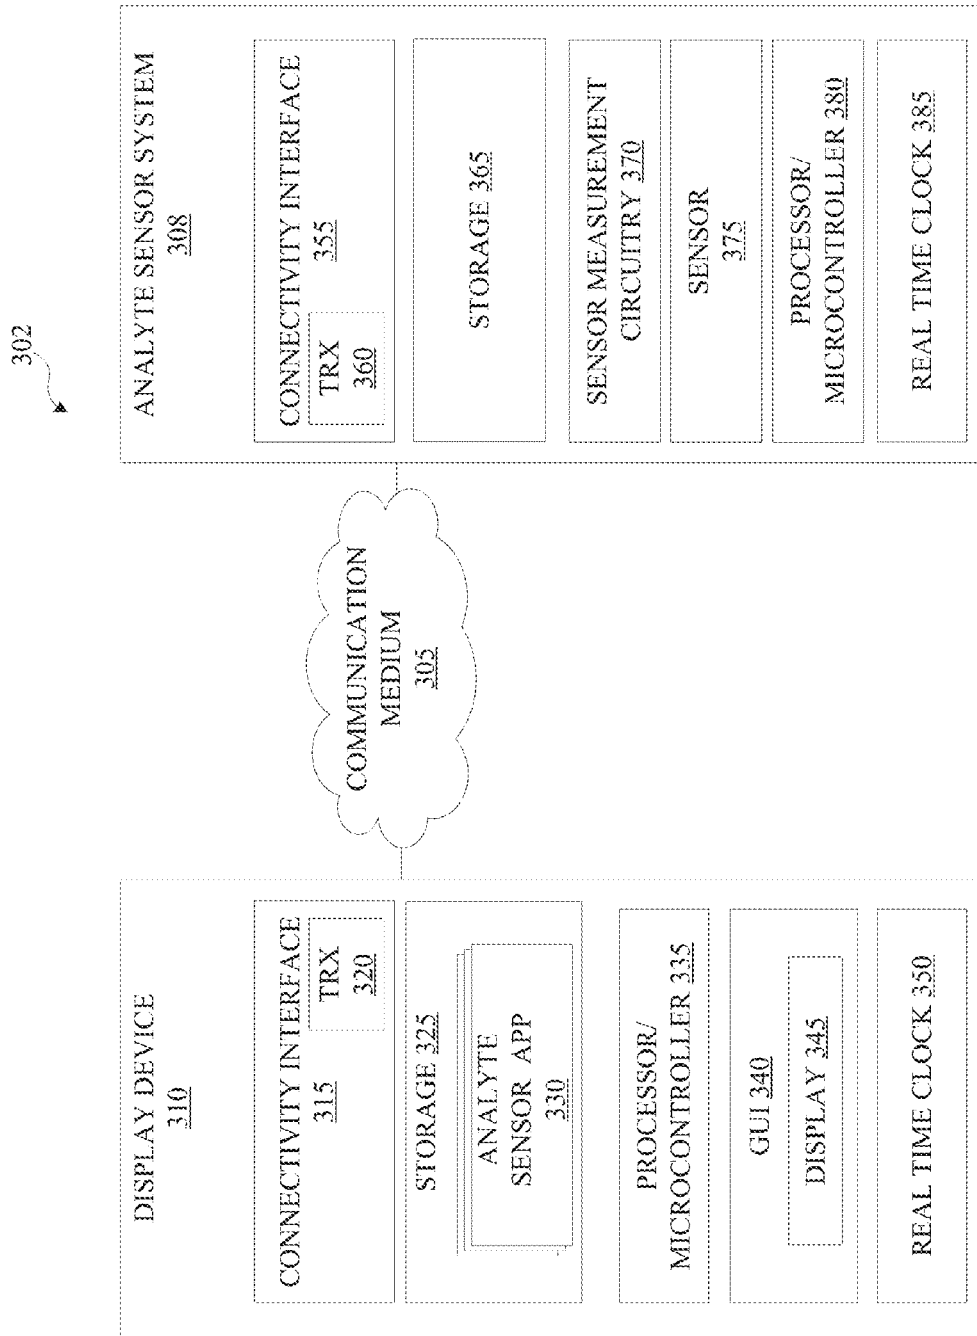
302

DISPLAY DEVICE
310

CONNECTIVITY INTERFACE
315

TRX
320

STORAGE 325

ANALYTE SENSOR APP
330

PROCESSOR/ MICROCONTROLLER 335

GUI 340

DISPLAY 345

REAL TIME CLOCK 350

COMMUNICATION MEDIUM
305

ANALYTE SENSOR SYSTEM
308

CONNECTIVITY INTERFACE
355

TRX
360

STORAGE 365

SENSOR MEASUREMENT CIRCUITRY 370

SENSOR
375

PROCESSOR/ MICROCONTROLLER 380

REAL TIME CLOCK 385